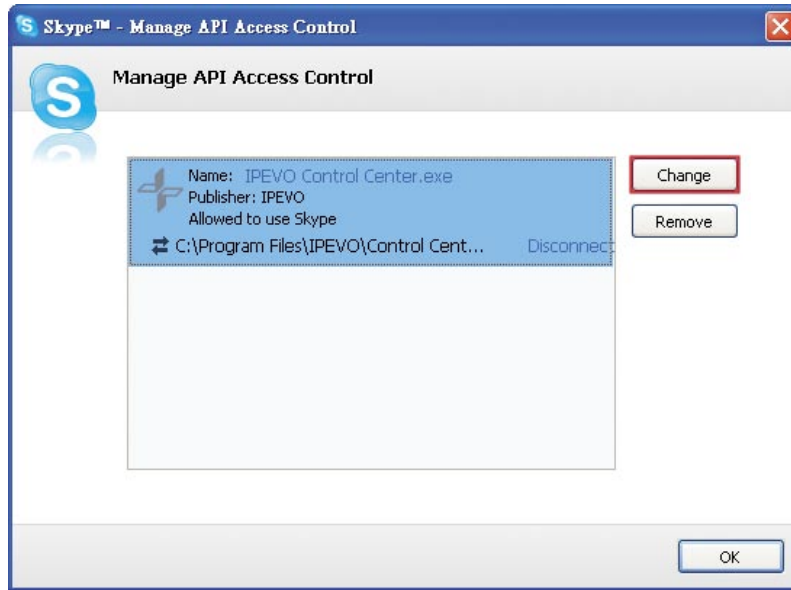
Skype™ - Manage API Access Control

Manage API Access Control

Name: IPEVO Control Center.exe
Publisher: IPEVO
Allowed to use Skype
C:\Program Files\IPEVO\Control Cent... Disconnect

Change
Remove

OK